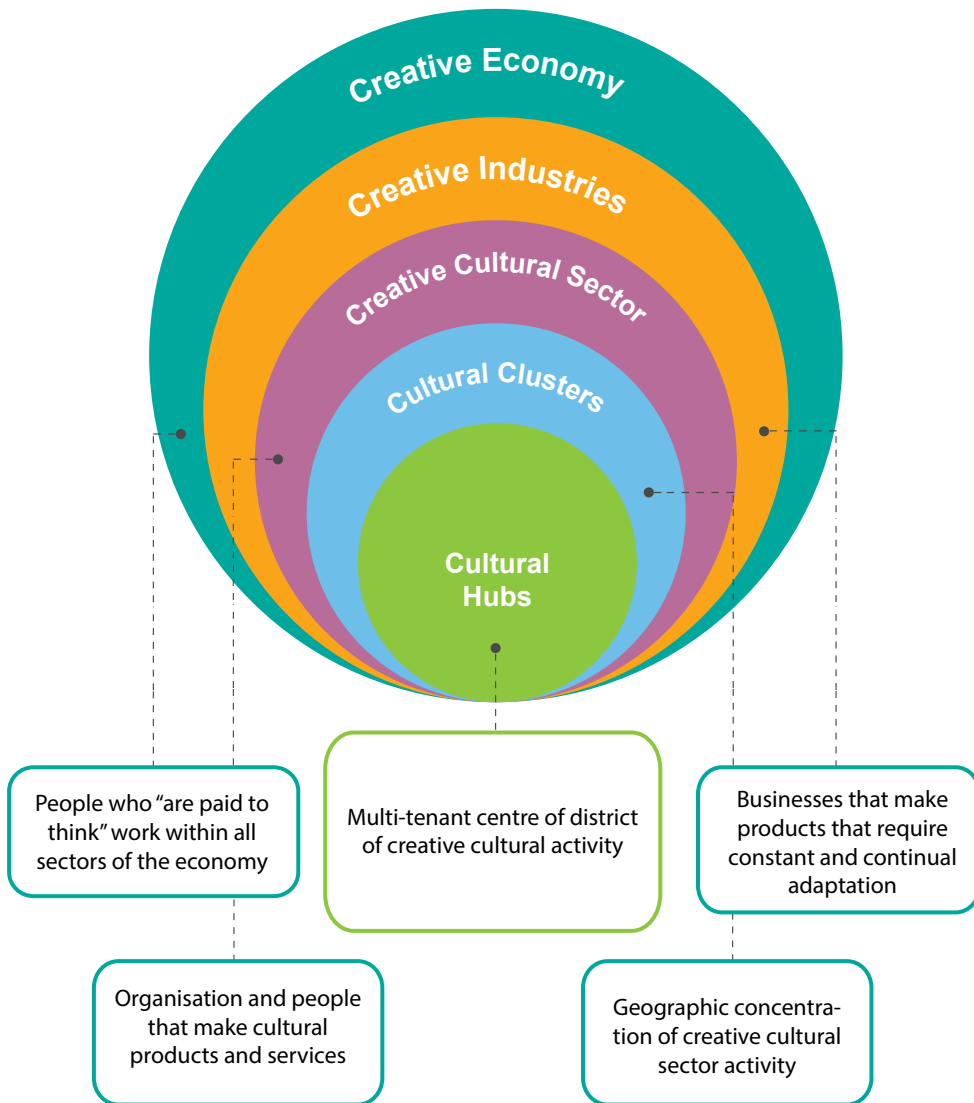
Creative Economy

Creative Industries

Creative Cultural Sector

Cultural Clusters

Cultural Hubs

People who "are paid to think" work within all sectors of the economy

Multi-tenant centre of district of creative cultural activity

Businesses that make products that require constant and continual adaptation

Organisation and people that make cultural products and services

Geographic concentration of creative cultural sector activity